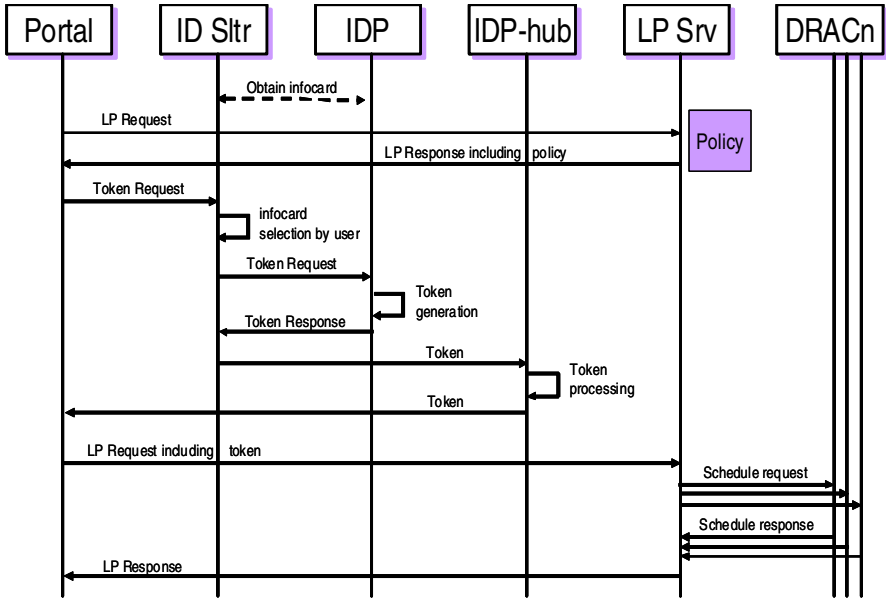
Portal

ID Sltr

IDP

IDP-hub

LP Srv

DRACn

Obtain infocard

LP Request

Policy

LP Response including policy

Token Request

infocard selection by user

Token Request

Token generation

Token Response

Token

Token processing

Token

LP Request including token

Schedule request

Schedule response

LP Response